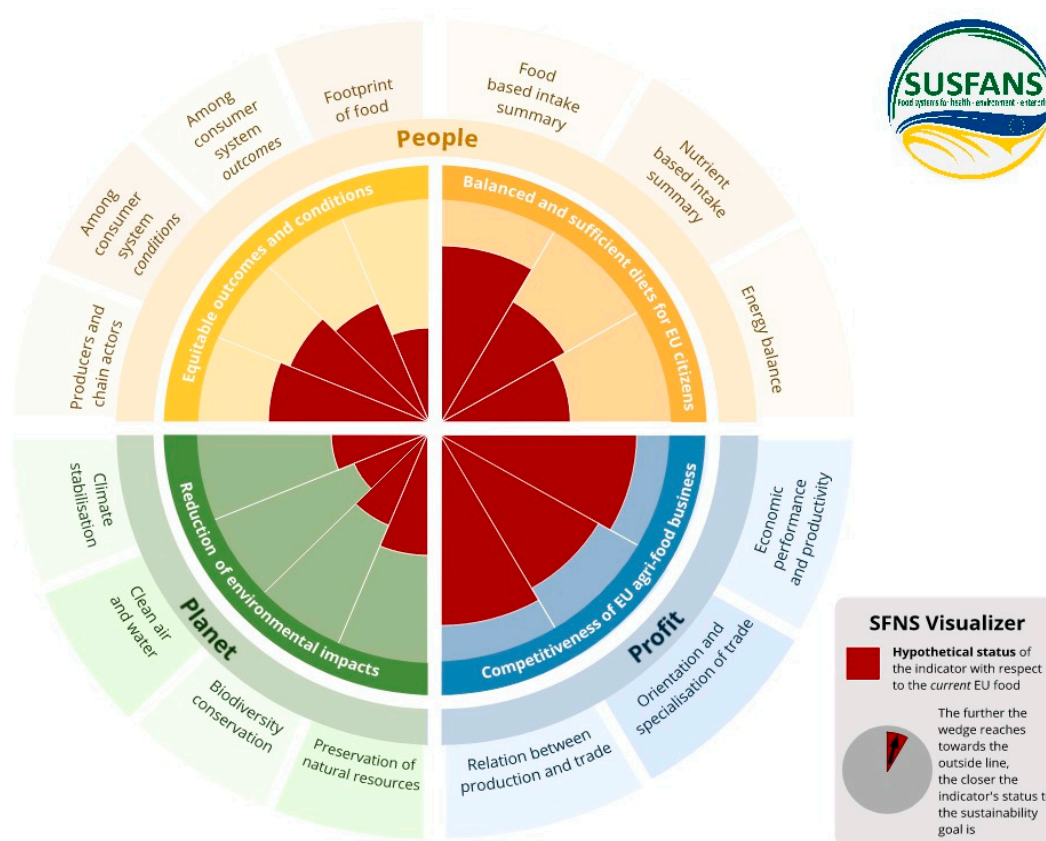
SUSFANS
Food systems for health · environment · eu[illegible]

People

Footprint of food

Among consumer system outcomes

Among consumer system conditions

Producers and chain actors

Food based intake summary

Nutrient based intake summary

Energy balance

Equitable outcomes and conditions

Balanced and sufficient diets for EU citizens

Planet

Climate stabilisation

Clean air and water

Biodiversity conservation

Preservation of natural resources

Reduction of environmental impacts

Profit

Economic performance and productivity

Orientation and specialisation of trade

Relation between production and trade

Competitiveness of EU agri-food business

SFNS Visualizer

Hypothetical status of the indicator with respect to the current EU food

The further the wedge reaches towards the outside line, the closer the indicator's status t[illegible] the sustainability goal is